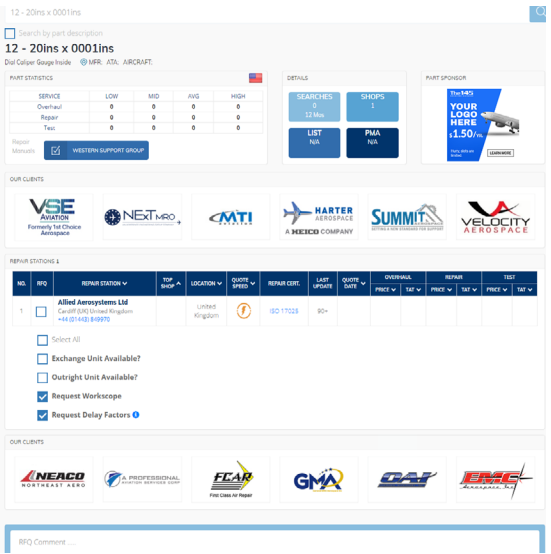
12 - 20ins x 0001ins

Search by part description

12 - 20ins x 0001ins

Dial Caliper Gauge Inside MFR: ATA: AIRCRAFT:

PART STATISTICS

| SERVICE | LOW | MID | AVG | HIGH |
|---|---|---|---|---|
| Overhaul | 0 | 0 | 0 | 0 |
| Repair | 0 | 0 | 0 | 0 |
| Test | 0 | 0 | 0 | 0 |

Repair Manuals

WESTERN SUPPORT GROUP

DETAILS

SEARCHES 0 12 Mos

SHOPS 1

LIST N/A

PMA N/A

PART SPONSOR

The145 YOUR LOGO HERE $1.50/mo

LEARN MORE

OUR CLIENTS

VSE AVIATION Formerly 1st Choice Aerospace

NEXT MRO

MTI

HARTER AEROSPACE A HEICO COMPANY

SUMMIT

VELOCITY AEROSPACE

REPAIR STATIONS 1

| NO. | RFQ | REPAIR STATION | TOP SHOP | LOCATION | QUOTE SPEED | REPAIR CERT. | LAST UPDATE | QUOTE DATE | OVERHAUL PRICE | OVERHAUL TAT | REPAIR PRICE | REPAIR TAT | TEST PRICE | TEST TAT |
|---|---|---|---|---|---|---|---|---|---|---|---|---|---|---|
| 1 | | Allied Aerosystems Ltd Cardiff (UK) United Kingdom +44 (01443) 849970 | | United Kingdom | | ISO 17025 | 90+ | | | | | | | |

Select All

Exchange Unit Available?

Outright Unit Available?

Request Workscope

Request Delay Factors

OUR CLIENTS

NEACO NORTHEAST AERO

A PROFESSIONAL AVIATION SERVICES CORP

FCAR First Class Air Repair

GMA

OAI

EME Aerospace Inc.

RFQ Comment ....